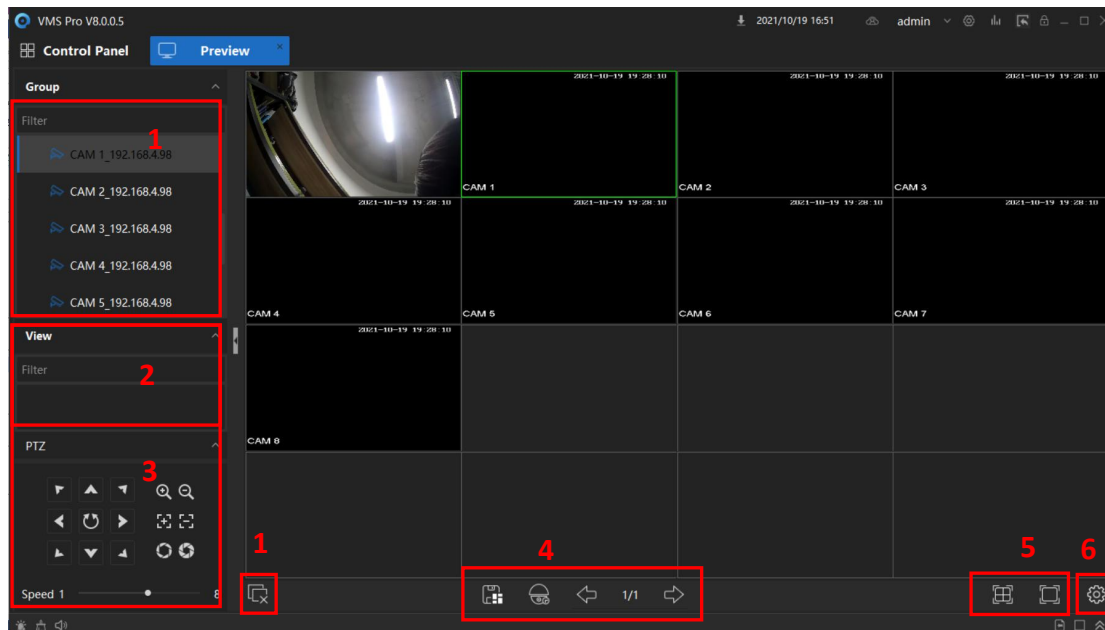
VMS Pro V8.0.0.5
2021/10/19 16:51
admin
Control Panel
Preview
Group
Filter
1
CAM 1_192.168.4.98
CAM 2_192.168.4.98
CAM 3_192.168.4.98
CAM 4_192.168.4.98
CAM 5_192.168.4.98
View
Filter
2
PTZ
3
Speed 1
8

2021-10-19 19:28:10
CAM 1
2021-10-19 19:28:10
CAM 2
2021-10-19 19:28:10
CAM 3
2021-10-19 19:28:10
CAM 4
2021-10-19 19:28:10
CAM 5
2021-10-19 19:28:10
CAM 6
2021-10-19 19:28:10
CAM 7
2021-10-19 19:28:10
CAM 8

1
4
1/1
5
6